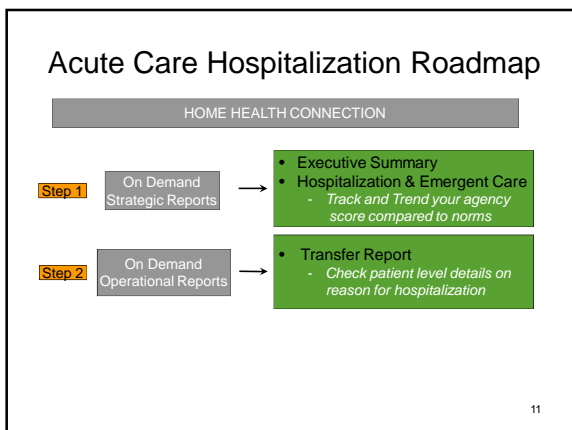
Acute Care Hospitalization Roadmap

HOME HEALTH CONNECTION

Step 1

On Demand Strategic Reports

- Executive Summary
- Hospitalization & Emergent Care
  - *Track and Trend your agency score compared to norms*

Step 2

On Demand Operational Reports

- Transfer Report
  - *Check patient level details on reason for hospitalization*

11